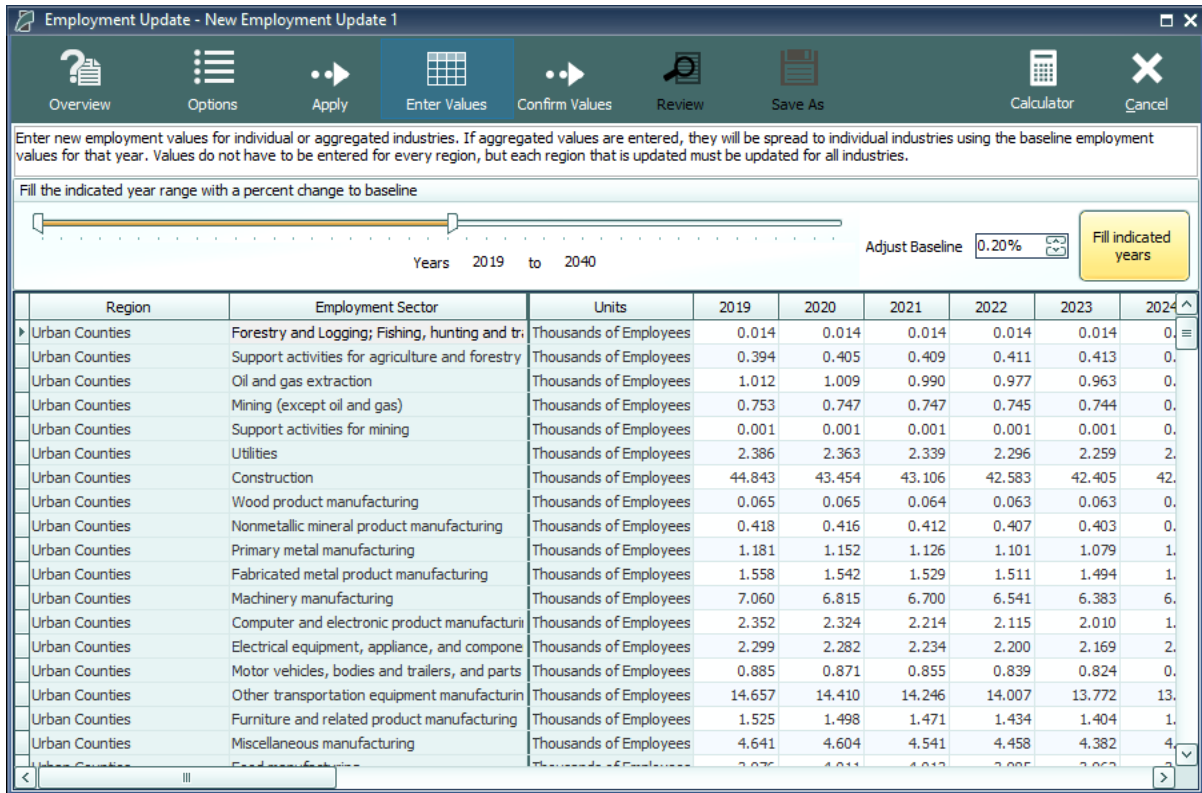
Employment Update - New Employment Update 1

Overview Options Apply Enter Values Confirm Values Review Save As Calculator Cancel

Enter new employment values for individual or aggregated industries. If aggregated values are entered, they will be spread to individual industries using the baseline employment values for that year. Values do not have to be entered for every region, but each region that is updated must be updated for all industries.

Fill the indicated year range with a percent change to baseline

Years 2019 to 2040

Adjust Baseline 0.20%

Fill indicated years

| Region | Employment Sector | Units | 2019 | 2020 | 2021 | 2022 | 2023 | 2024 |
|---|---|---|---|---|---|---|---|---|
| Urban Counties | Forestry and Logging; Fishing, hunting and tr | Thousands of Employees | 0.014 | 0.014 | 0.014 | 0.014 | 0.014 | 0. |
| Urban Counties | Support activities for agriculture and forestry | Thousands of Employees | 0.394 | 0.405 | 0.409 | 0.411 | 0.413 | 0. |
| Urban Counties | Oil and gas extraction | Thousands of Employees | 1.012 | 1.009 | 0.990 | 0.977 | 0.963 | 0. |
| Urban Counties | Mining (except oil and gas) | Thousands of Employees | 0.753 | 0.747 | 0.747 | 0.745 | 0.744 | 0. |
| Urban Counties | Support activities for mining | Thousands of Employees | 0.001 | 0.001 | 0.001 | 0.001 | 0.001 | 0. |
| Urban Counties | Utilities | Thousands of Employees | 2.386 | 2.363 | 2.339 | 2.296 | 2.259 | 2. |
| Urban Counties | Construction | Thousands of Employees | 44.843 | 43.454 | 43.106 | 42.583 | 42.405 | 42. |
| Urban Counties | Wood product manufacturing | Thousands of Employees | 0.065 | 0.065 | 0.064 | 0.063 | 0.063 | 0. |
| Urban Counties | Nonmetallic mineral product manufacturing | Thousands of Employees | 0.418 | 0.416 | 0.412 | 0.407 | 0.403 | 0. |
| Urban Counties | Primary metal manufacturing | Thousands of Employees | 1.181 | 1.152 | 1.126 | 1.101 | 1.079 | 1. |
| Urban Counties | Fabricated metal product manufacturing | Thousands of Employees | 1.558 | 1.542 | 1.529 | 1.511 | 1.494 | 1. |
| Urban Counties | Machinery manufacturing | Thousands of Employees | 7.060 | 6.815 | 6.700 | 6.541 | 6.383 | 6. |
| Urban Counties | Computer and electronic product manufacturi | Thousands of Employees | 2.352 | 2.324 | 2.214 | 2.115 | 2.010 | 1. |
| Urban Counties | Electrical equipment, appliance, and compone | Thousands of Employees | 2.299 | 2.282 | 2.234 | 2.200 | 2.169 | 2. |
| Urban Counties | Motor vehicles, bodies and trailers, and parts | Thousands of Employees | 0.885 | 0.871 | 0.855 | 0.839 | 0.824 | 0. |
| Urban Counties | Other transportation equipment manufacturin | Thousands of Employees | 14.657 | 14.410 | 14.246 | 14.007 | 13.772 | 13. |
| Urban Counties | Furniture and related product manufacturing | Thousands of Employees | 1.525 | 1.498 | 1.471 | 1.434 | 1.404 | 1. |
| Urban Counties | Miscellaneous manufacturing | Thousands of Employees | 4.641 | 4.604 | 4.541 | 4.458 | 4.382 | 4. |
| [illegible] | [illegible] | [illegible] | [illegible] | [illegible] | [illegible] | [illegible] | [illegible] | |